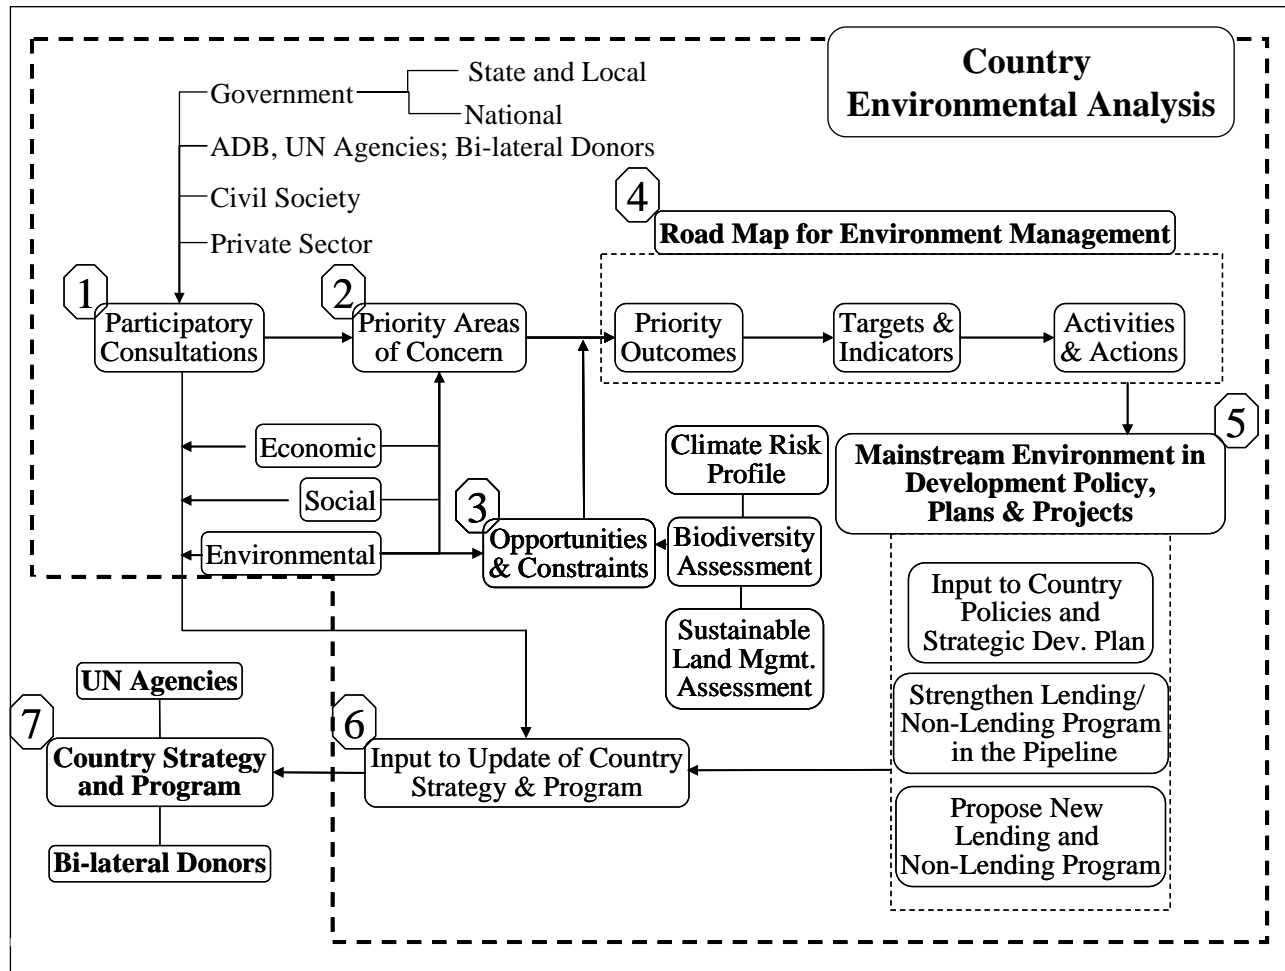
Country Environmental Analysis

Government
State and Local
National
ADB, UN Agencies; Bi-lateral Donors
Civil Society
Private Sector

4
Road Map for Environment Management

1
Participatory Consultations

2
Priority Areas of Concern

Priority Outcomes

Targets & Indicators

Activities & Actions

Economic

Social

Environmental

3
Opportunities & Constraints

Climate Risk Profile

Biodiversity Assessment

Sustainable Land Mgmt. Assessment

5
Mainstream Environment in Development Policy, Plans & Projects

Input to Country Policies and Strategic Dev. Plan

Strengthen Lending/ Non-Lending Program in the Pipeline

Propose New Lending and Non-Lending Program

UN Agencies

7
Country Strategy and Program

Bi-lateral Donors

6
Input to Update of Country Strategy & Program